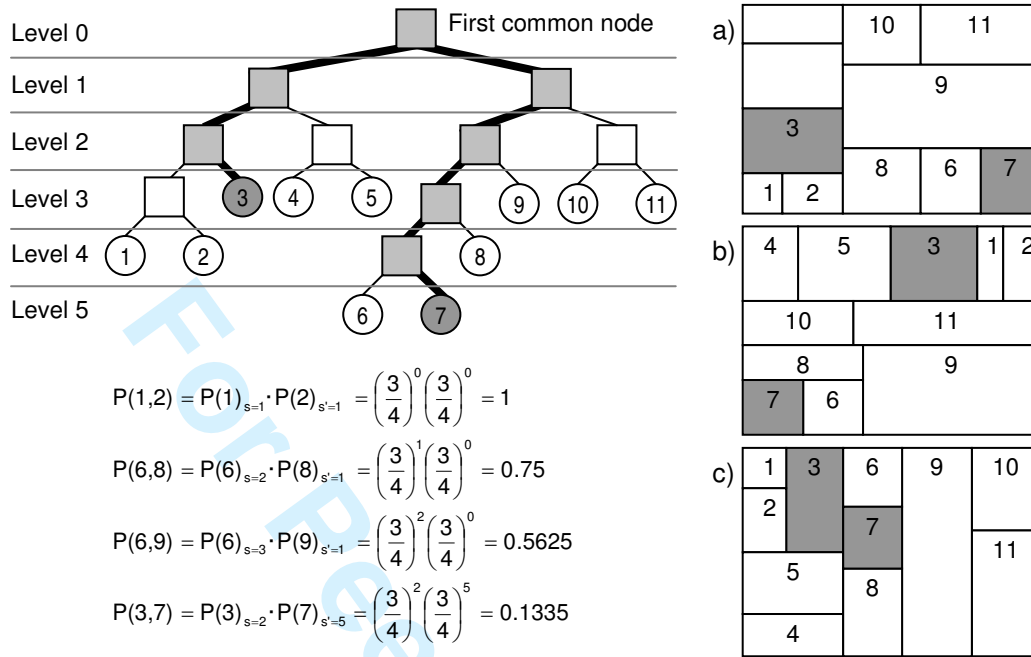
Level 0
First common node
Level 1
Level 2
Level 3
Level 4
Level 5
3 4 5 9 10 11
1 2 8
6 7

$P(1,2) = P(1)_{s=1} \cdot P(2)_{s'=1} = \left(\frac{3}{4}\right)^0 \left(\frac{3}{4}\right)^0 = 1$

$P(6,8) = P(6)_{s=2} \cdot P(8)_{s'=1} = \left(\frac{3}{4}\right)^1 \left(\frac{3}{4}\right)^0 = 0.75$

$P(6,9) = P(6)_{s=3} \cdot P(9)_{s'=1} = \left(\frac{3}{4}\right)^2 \left(\frac{3}{4}\right)^0 = 0.5625$

$P(3,7) = P(3)_{s=2} \cdot P(7)_{s'=5} = \left(\frac{3}{4}\right)^2 \left(\frac{3}{4}\right)^5 = 0.1335$

For Pee

a)
10 11
9
3
8 6 7
1 2

b)
4 5 3 1 2
10 11
8 9
7 6

c)
1 3 6 9 10
2
7
11
5
8
4